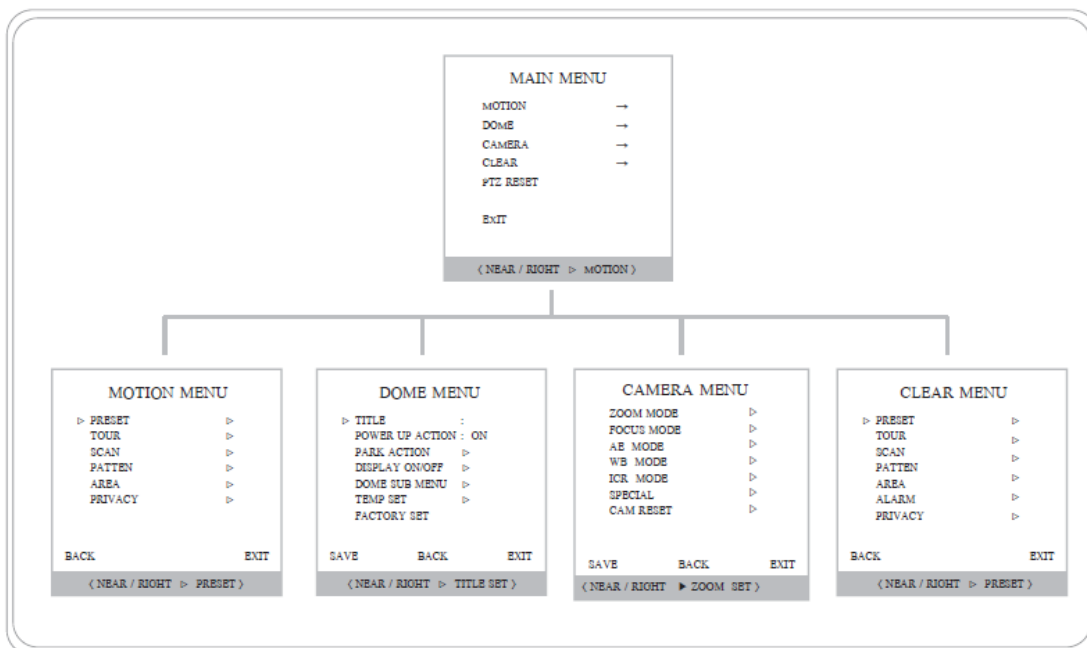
MAIN MENU

MOTION →
DOME →
CAMERA →
CLEAR →
PTZ RESET

EXIT

〈 NEAR / RIGHT ▷ MOTION 〉

MOTION MENU

▷ PRESET ▷
TOUR ▷
SCAN ▷
PATTEN ▷
AREA ▷
PRIVACY ▷

BACK EXIT

〈 NEAR / RIGHT ▷ PRESET 〉

DOME MENU

▷ TITLE :
POWER UP ACTION : ON
PARK ACTION ▷
DISPLAY ON/OFF ▷
DOME SUB MENU ▷
TEMP SET ▷
FACTORY SET

SAVE BACK EXIT

〈 NEAR / RIGHT ▷ TITLE SET 〉

CAMERA MENU

ZOOM MODE ▷
FOCUS MODE ▷
AE MODE ▷
WB MODE ▷
ICR MODE ▷
SPECIAL ▷
CAM RESET ▷

SAVE BACK EXIT

〈 NEAR / RIGHT ▶ ZOOM SET 〉

CLEAR MENU

▷ PRESET ▷
TOUR ▷
SCAN ▷
PATTEN ▷
AREA ▷
ALARM ▷
PRIVACY ▷

BACK EXIT

〈 NEAR / RIGHT ▷ PRESET 〉